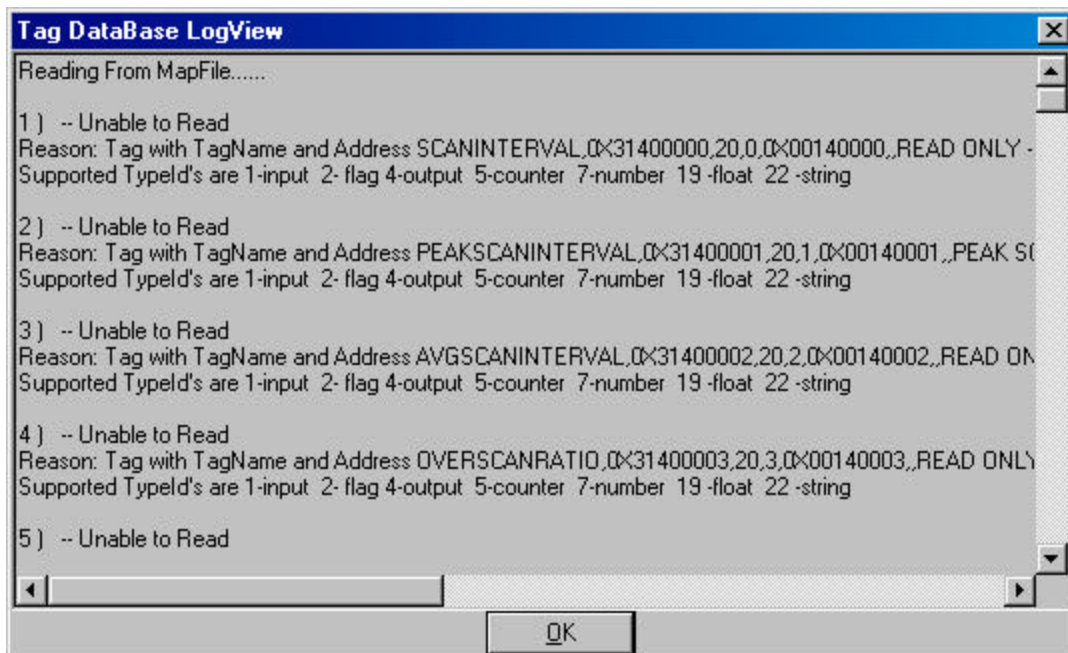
Tag DataBase LogView

Reading From MapFile......

1 ) -- Unable to Read
Reason: Tag with TagName and Address SCANINTERVAL,0X31400000,20,0,0X00140000,,READ ONLY -
Supported TypeId's are 1-input 2- flag 4-output 5-counter 7-number 19 -float 22 -string

2 ) -- Unable to Read
Reason: Tag with TagName and Address PEAKSCANINTERVAL,0X31400001,20,1,0X00140001,,PEAK S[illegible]
Supported TypeId's are 1-input 2- flag 4-output 5-counter 7-number 19 -float 22 -string

3 ) -- Unable to Read
Reason: Tag with TagName and Address AVGSCANINTERVAL,0X31400002,20,2,0X00140002,,READ ON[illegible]
Supported TypeId's are 1-input 2- flag 4-output 5-counter 7-number 19 -float 22 -string

4 ) -- Unable to Read
Reason: Tag with TagName and Address OVERSCANRATIO,0X31400003,20,3,0X00140003,,READ ONLY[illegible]
Supported TypeId's are 1-input 2- flag 4-output 5-counter 7-number 19 -float 22 -string

5 ) -- Unable to Read

OK